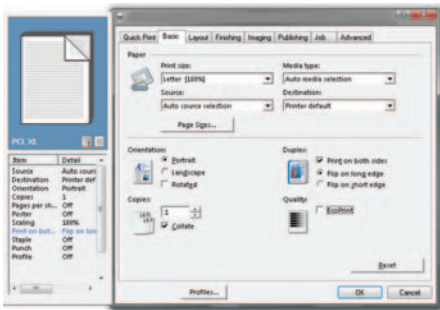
PCL XL

| Item | Detail |
|---|---|
| Source | Auto sourc |
| Destination | Printer def |
| Orientation | Portrait |
| Copies | 1 |
| Pages per sh... | Off |
| Poster | Off |
| Scaling | 100% |
| Print on bot... | Flip on lon |
| Staple | Off |
| Punch | Off |
| Profile | Off |

Quick Print | Basic | Layout | Finishing | Imaging | Publishing | Job | Advanced

Paper

Print size:
Letter [100%]

Media type:
Auto media selection

Source:
Auto source selection

Destination:
Printer default

Page Sizes...

Orientation:
Portrait
Landscape
Rotated

Duplex:
Print on both sides
Flip on long edge
Flip on short edge

Copies:
1
Collate

Quality:
EcoPrint

Reset

Profiles...

OK | Cancel